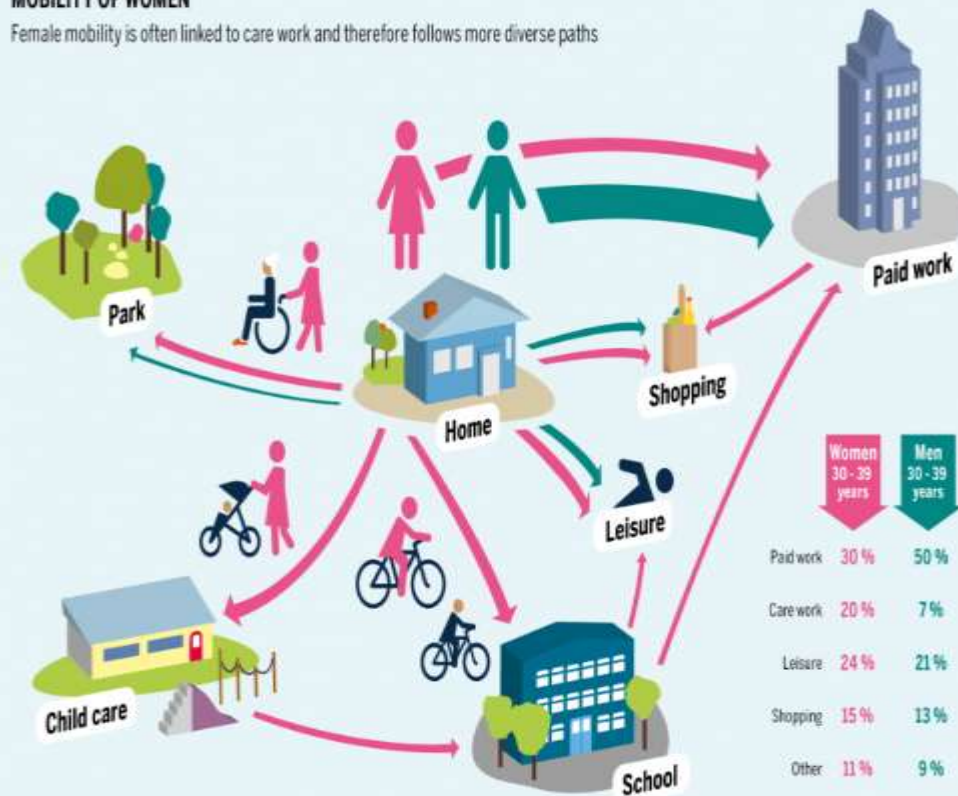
MOBILITY OF WOMEN
Female mobility is often linked to care work and therefore follows more diverse paths

Park

Home

Shopping

Paid work

Leisure

Child care

School

|  | Women 30 - 39 years | Men 30 - 39 years |
|---|---|---|
| Paid work | 30 % | 50 % |
| Care work | 20 % | 7 % |
| Leisure | 24 % | 21 % |
| Shopping | 15 % | 13 % |
| Other | 11 % | 9 % |